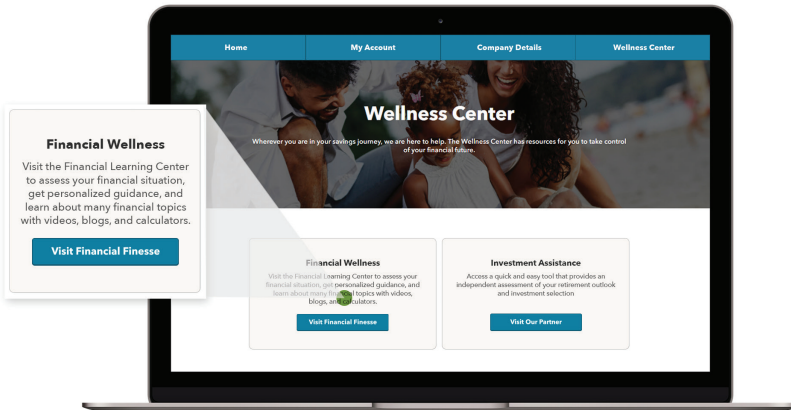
Home
My Account
Company Details
Wellness Center

Wellness Center

Wherever you are in your savings journey, we are here to help. The Wellness Center has resources for you to take control of your financial future.

Financial Wellness

Visit the Financial Learning Center to assess your financial situation, get personalized guidance, and learn about many financial topics with videos, blogs, and calculators.

Visit Financial Finesse

Financial Wellness

Visit the Financial Learning Center to assess your financial situation, get personalized guidance, and learn about many financial topics with videos, blogs, and calculators.

Visit Financial Finesse

Investment Assistance

Access a quick and easy tool that provides an independent assessment of your retirement outlook and investment selection

Visit Our Partner